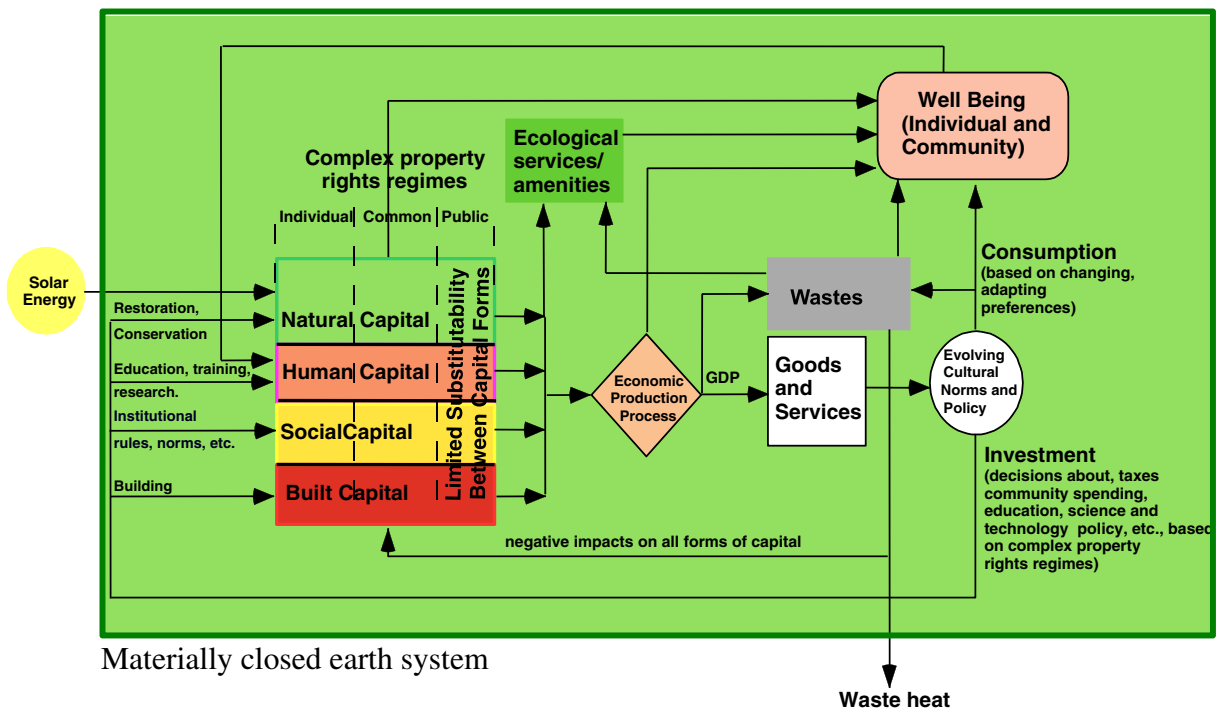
Well Being (Individual and Community)

Ecological services/ amenities

Complex property rights regimes

Individual | Common | Public

Solar Energy

Restoration, Conservation

Education, training, research.

Institutional rules, norms, etc.

Building

Natural Capital

Human Capital

SocialCapital

Built Capital

Limited Substitutability Between Capital Forms

Economic Production Process

GDP

Wastes

Goods and Services

Consumption (based on changing, adapting preferences)

Evolving Cultural Norms and Policy

Investment (decisions about, taxes community spending, education, science and technology policy, etc., based on complex property rights regimes)

negative impacts on all forms of capital

Materially closed earth system

Waste heat